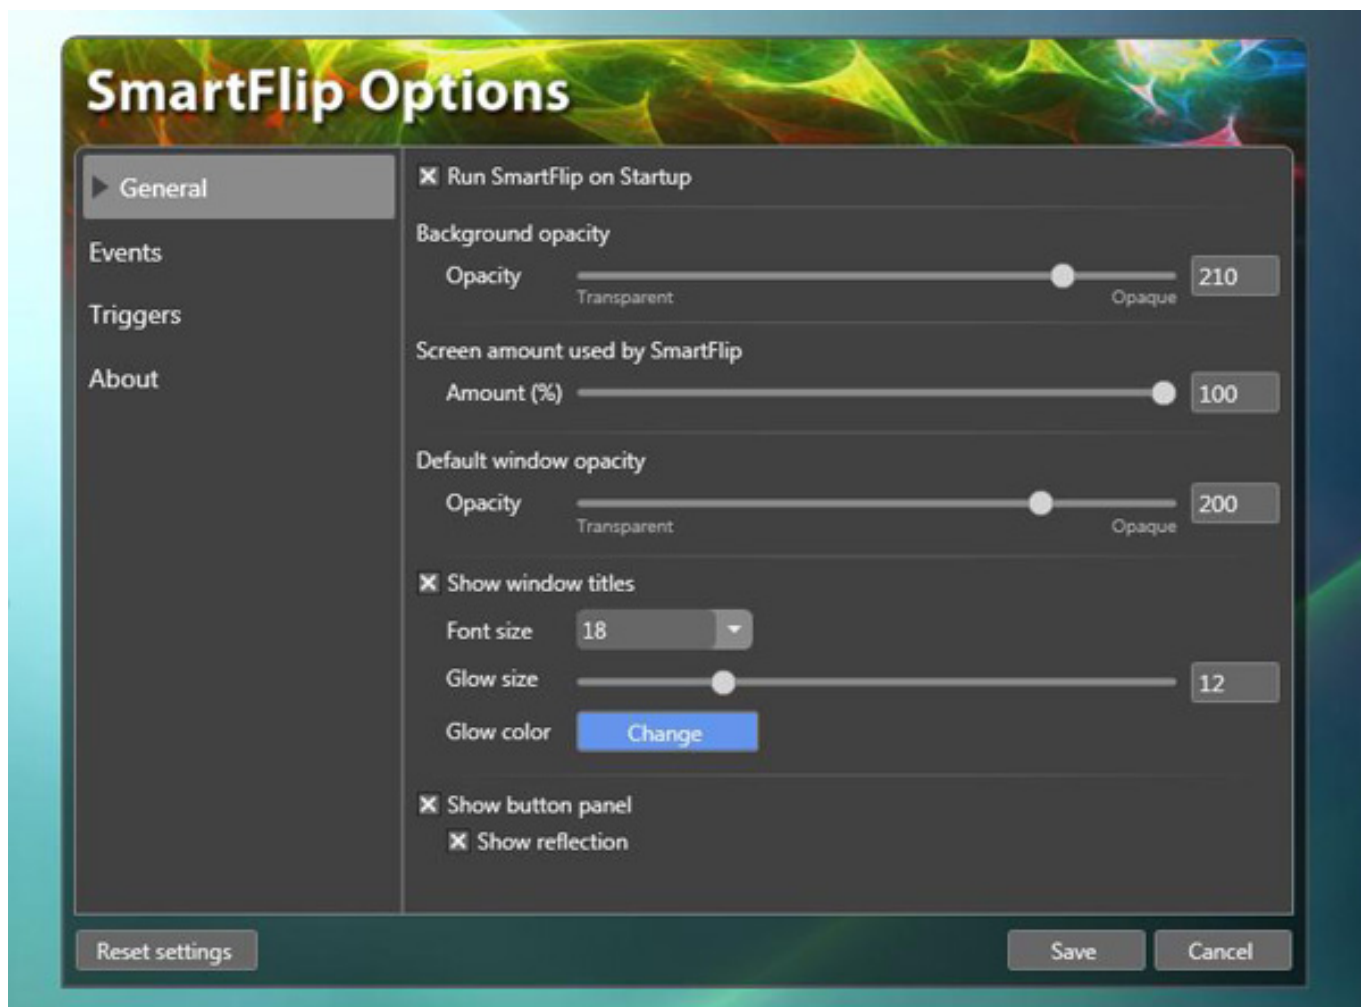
SmartFlip Options

General

Events

Triggers

About

Run SmartFlip on Startup

Background opacity

Opacity

Transparent Opaque

210

Screen amount used by SmartFlip

Amount (%)

100

Default window opacity

Opacity

Transparent Opaque

200

Show window titles

Font size 18

Glow size

12

Glow color Change

Show button panel

Show reflection

Reset settings

Save

Cancel